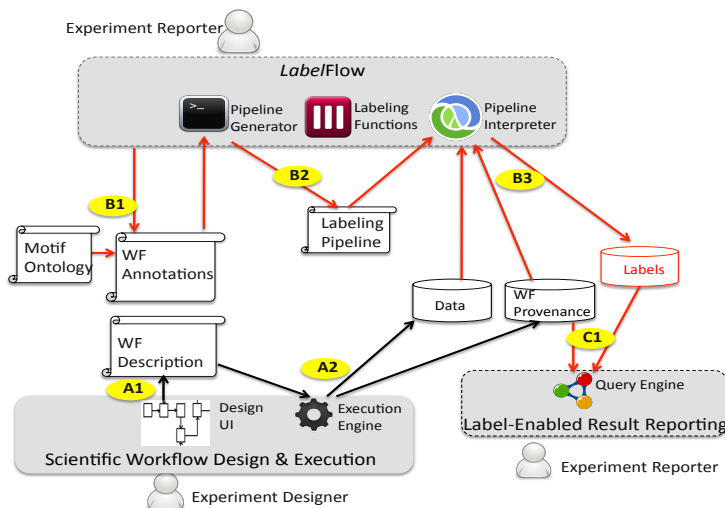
Experiment Reporter

LabelFlow

Pipeline Generator

Labeling Functions

Pipeline Interpreter

B1

B2

B3

Motif Ontology

WF Annotations

Labeling Pipeline

Labels

Data

WF Provenance

C1

WF Description

A1

A2

Query Engine

Design UI

Execution Engine

Label-Enabled Result Reporting

Scientific Workflow Design & Execution

Experiment Reporter

Experiment Designer